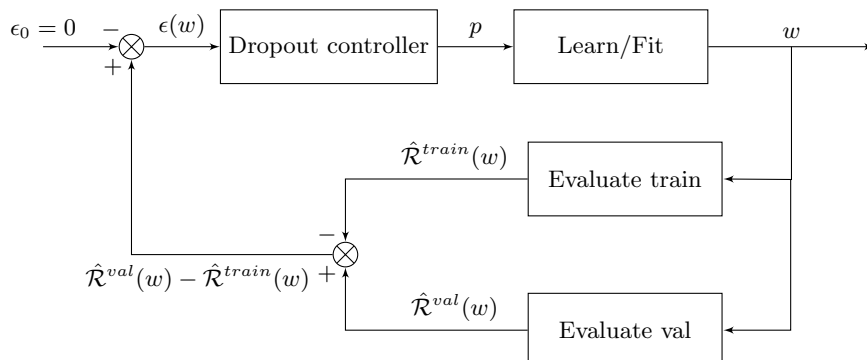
$\epsilon_0 = 0$ $-$ $\otimes$ $+$ $\epsilon(w)$ Dropout controller $p$ Learn/Fit $w$

$\hat{\mathcal{R}}^{train}(w)$ Evaluate train

$-$ $\otimes$ $+$ $\hat{\mathcal{R}}^{val}(w) - \hat{\mathcal{R}}^{train}(w)$

$\hat{\mathcal{R}}^{val}(w)$ Evaluate val